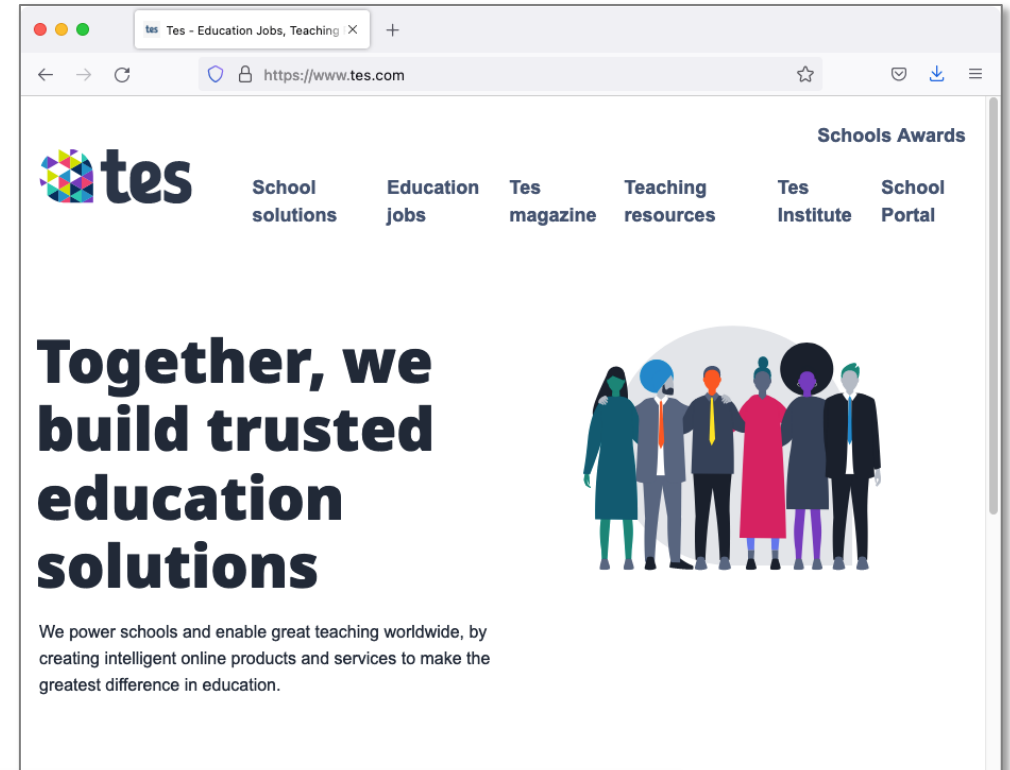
tes Tes - Education Jobs, Teaching

https://www.tes.com

tes

Schools Awards

School solutions

Education jobs

Tes magazine

Teaching resources

Tes Institute

School Portal

Together, we build trusted education solutions

We power schools and enable great teaching worldwide, by creating intelligent online products and services to make the greatest difference in education.